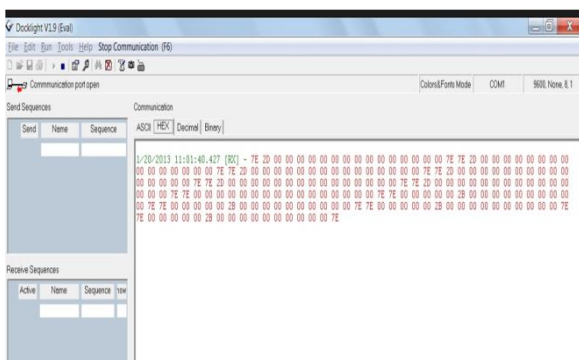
Docklight V1.9 (Eval)

File Edit Run Tools Help Stop Communication (F6)

Communication port open

Colors&Fonts Mode COM1 9600, None, 8, 1

Send Sequences

| Send | Name | Sequence |
|---|---|---|
| | | |

Communication

ASCII HEX Decimal Binary

1/20/2013 11:01:40.427 [RX] - 7E 2D 00 00 00 00 00 00 00 00 00 00 00 00 00 7E 7E 2D 00 00 00 00 00 00 00 00 00 00 00 00 7E 7E 2D 00 00 00 00 00 00 00 00 00 00 7E 7E 2D 00 00 00 00 00 00 00 00 00 00 00 00 7E 7E 2D 00 00 00 00 00 00 00 00 00 00 7E 7E 2D 00 00 00 00 00 00 00 00 00 00 00 00 7E 7E 00 00 00 00 2B 00 00 00 00 00 00 00 7E 7E 00 00 00 00 2B 00 00 00 00 00 00 00 7E 7E 00 00 00 00 2B 00 00 00 00 00 00 00 7E 7E 00 00 00 00 2B 00 00 00 00 00 00 00 7E

Receive Sequences

| Active | Name | Sequence | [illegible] |
|---|---|---|---|
| | | | |